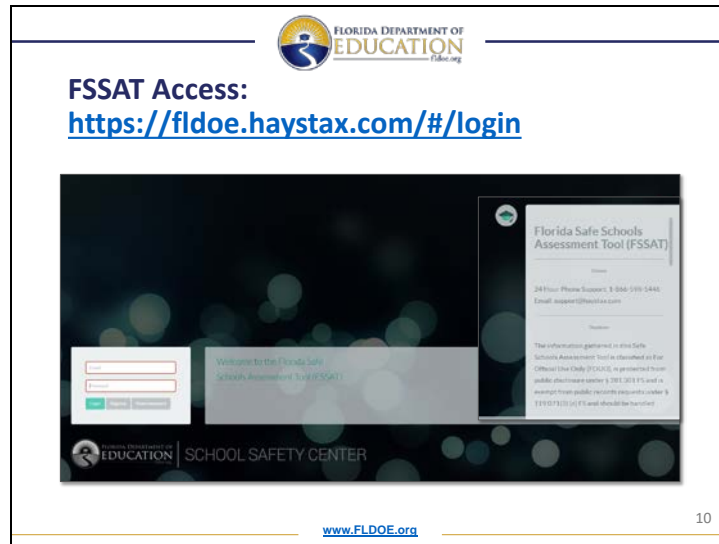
FLORIDA DEPARTMENT OF EDUCATION fldoe.org

FSSAT Access: https://fldoe.haystax.com/#/login

Florida Safe Schools Assessment Tool (FSSAT)

Contact

24 Hour Phone Support: 1-866-599-1446
Email: support@haystax.com

Disclaimer

The information gathered in this Safe Schools Assessment Tool is classified as For Official Use Only (FOUO), is protected from public disclosure under s. 281.301 F.S. and is exempt from public records requests under s. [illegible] F.S. and should be handled

Email

Password

Login Register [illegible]

Welcome to the Florida Safe Schools Assessment Tool (FSSAT)

FLORIDA DEPARTMENT OF EDUCATION | SCHOOL SAFETY CENTER

www.FLDOE.org

10